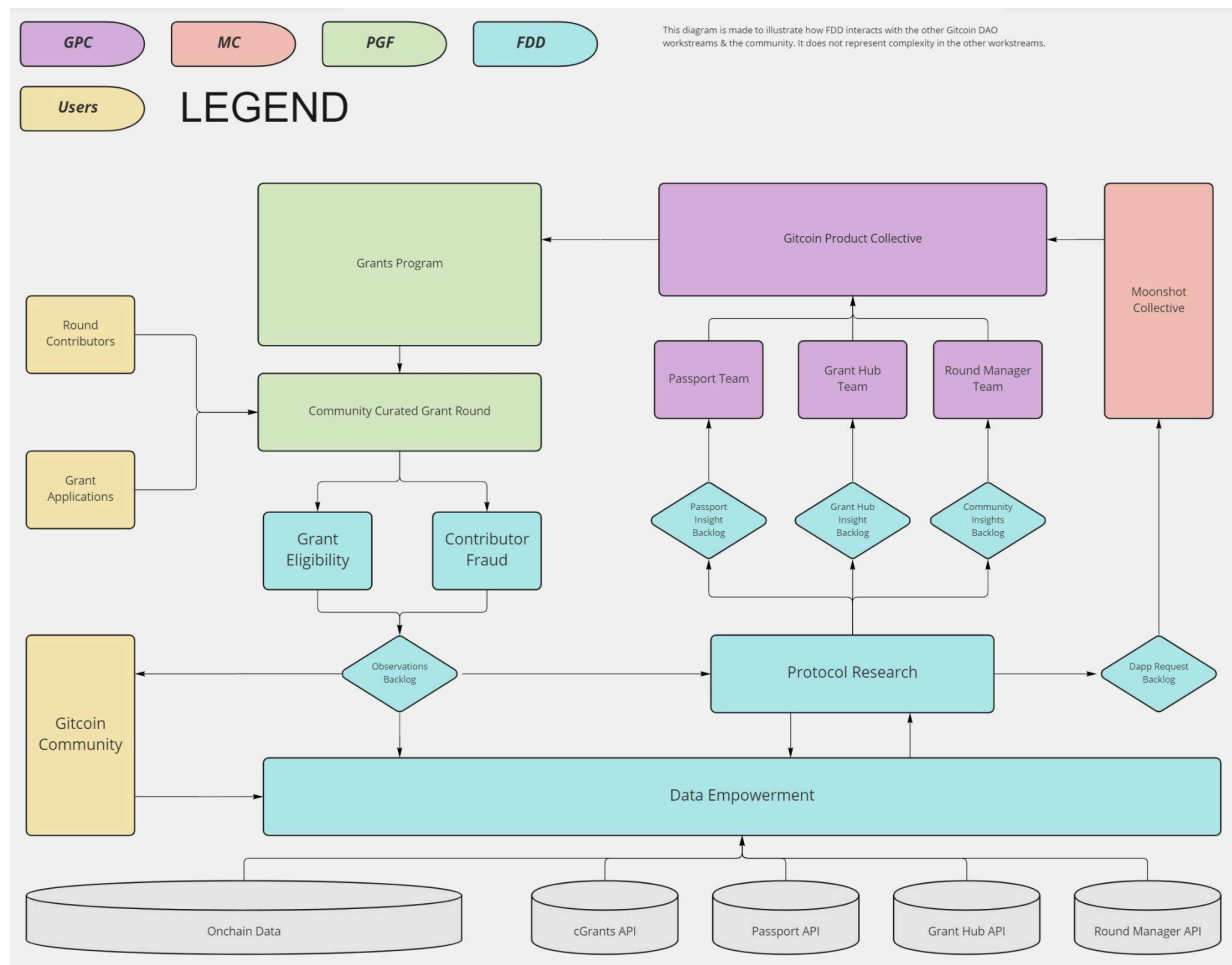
GPC

MC

PGF

FDD

Users

LEGEND

This diagram is made to illustrate how FDD interacts with the other Gitcoin DAO workstreams & the community. It does not represent complexity in the other workstreams.

Grants Program

Gitcoin Product Collective

Moonshot Collective

Round Contributors

Passport Team

Grant Hub Team

Round Manager Team

Community Curated Grant Round

Grant Applications

Grant Eligibility

Contributor Fraud

Passport Insight Backlog

Grant Hub Insight Backlog

Community Insights Backlog

Gitcoin Community

Observations Backlog

Protocol Research

Dapp Request Backlog

Data Empowerment

Onchain Data

cGrants API

Passport API

Grant Hub API

Round Manager API